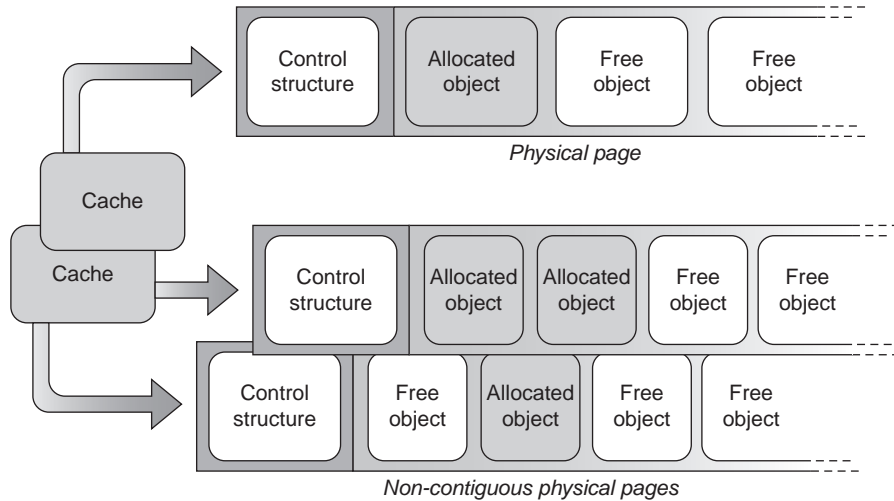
Control structure

Allocated object

Free object

Free object

Physical page

Cache

Cache

Control structure

Allocated object

Allocated object

Free object

Free object

Control structure

Free object

Allocated object

Free object

Free object

Non-contiguous physical pages